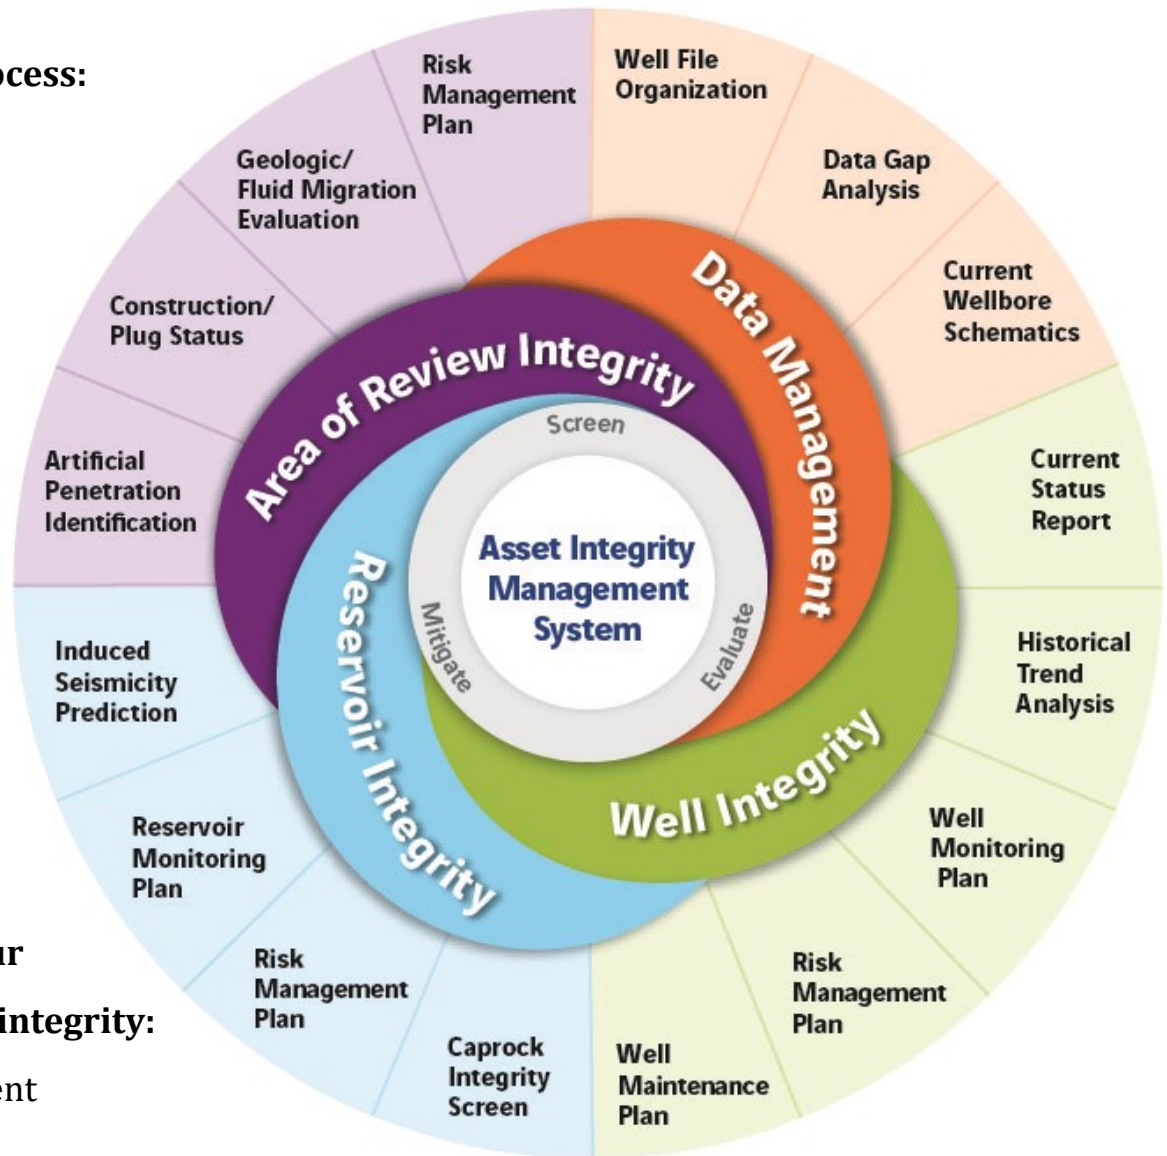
ocess:

Risk Management Plan

Well File Organization

Data Gap Analysis

Current Wellbore Schematics

Geologic/ Fluid Migration Evaluation

Construction/ Plug Status

Artificial Penetration Identification

Area of Review Integrity

Data Management

Screen

Asset Integrity Management System

Mitigate

Evaluate

Reservoir Integrity

Well Integrity

Current Status Report

Historical Trend Analysis

Well Monitoring Plan

Risk Management Plan

Well Maintenance Plan

Caprock Integrity Screen

Risk Management Plan

Reservoir Monitoring Plan

Induced Seismicity Prediction

ur

integrity:

ent